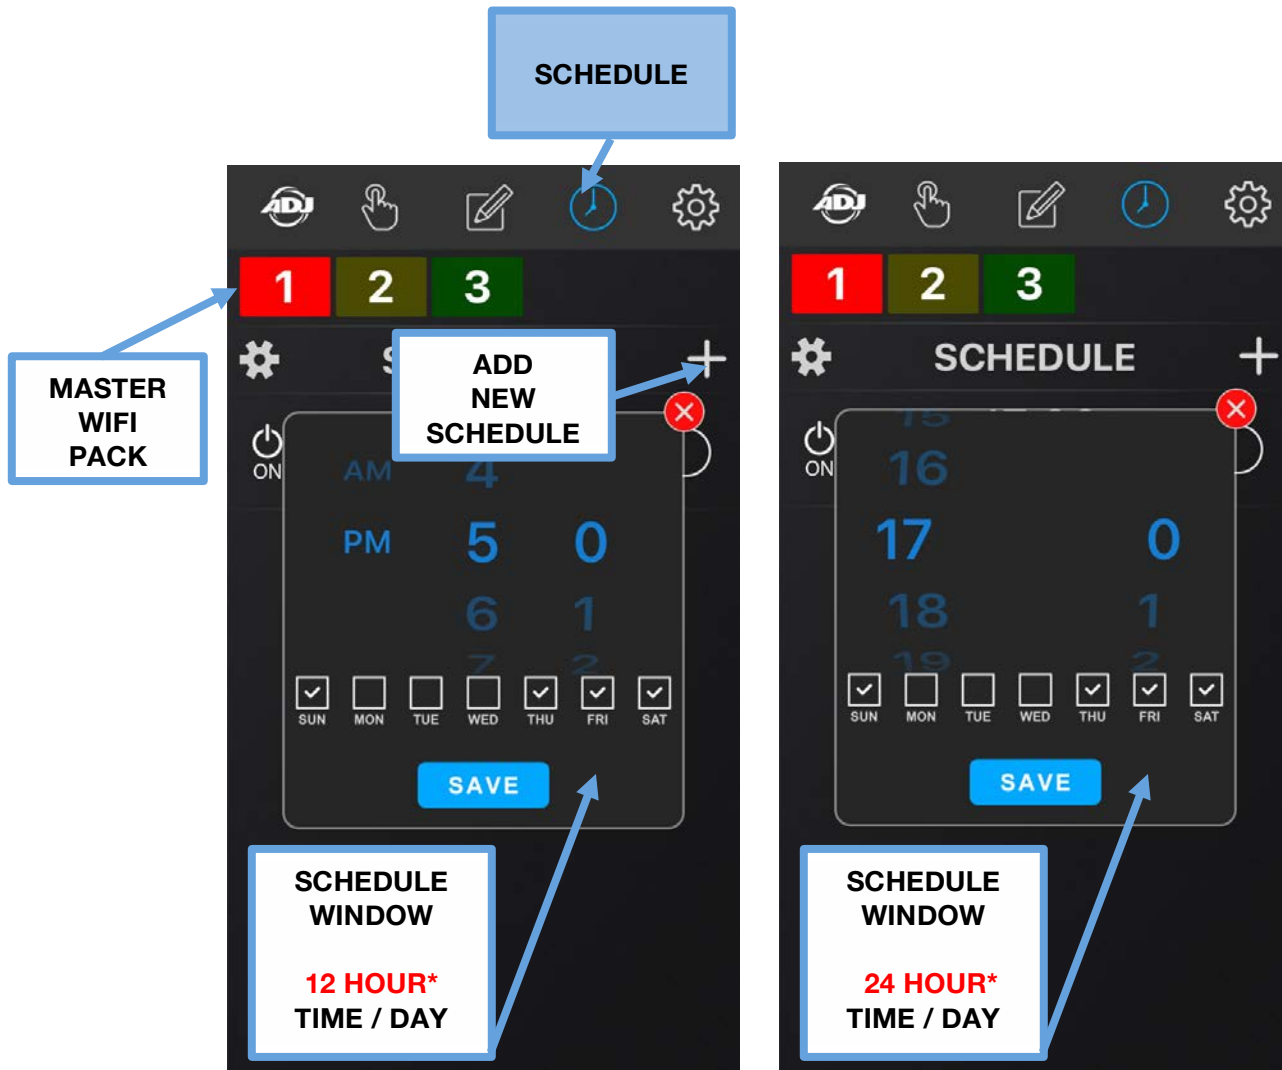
SCHEDULE

ADJ

1 2 3

MASTER WIFI PACK

S

ADD NEW SCHEDULE

ON

AM
PM

4
5
6
7

0
1
2

SUN MON TUE WED THU FRI SAT

SAVE

SCHEDULE WINDOW

12 HOUR*
TIME / DAY

ADJ

1 2 3

SCHEDULE

ON

15
16
17
18
19

0
1
2

SUN MON TUE WED THU FRI SAT

SAVE

SCHEDULE WINDOW

24 HOUR*
TIME / DAY